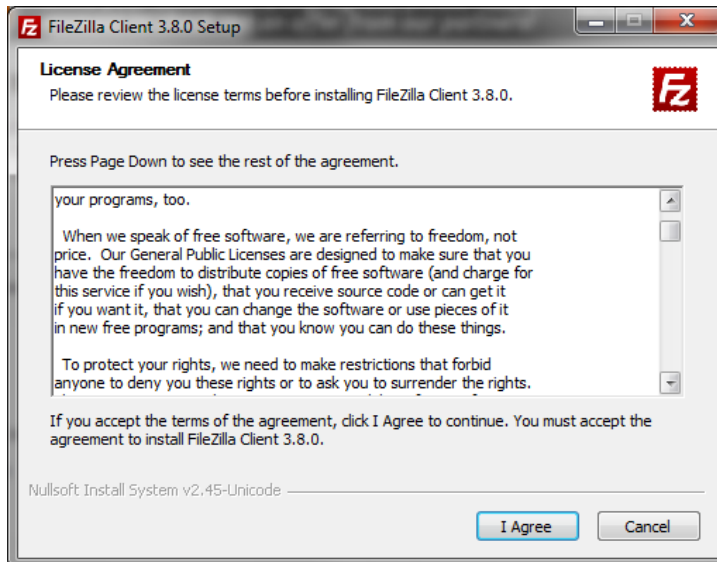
FileZilla Client 3.8.0 Setup

License Agreement
Please review the license terms before installing FileZilla Client 3.8.0.

FZ

Press Page Down to see the rest of the agreement.

your programs, too.

When we speak of free software, we are referring to freedom, not price. Our General Public Licenses are designed to make sure that you have the freedom to distribute copies of free software (and charge for this service if you wish), that you receive source code or can get it if you want it, that you can change the software or use pieces of it in new free programs; and that you know you can do these things.

To protect your rights, we need to make restrictions that forbid anyone to deny you these rights or to ask you to surrender the rights. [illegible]

If you accept the terms of the agreement, click I Agree to continue. You must accept the agreement to install FileZilla Client 3.8.0.

Nullsoft Install System v2.45-Unicode

I Agree

Cancel